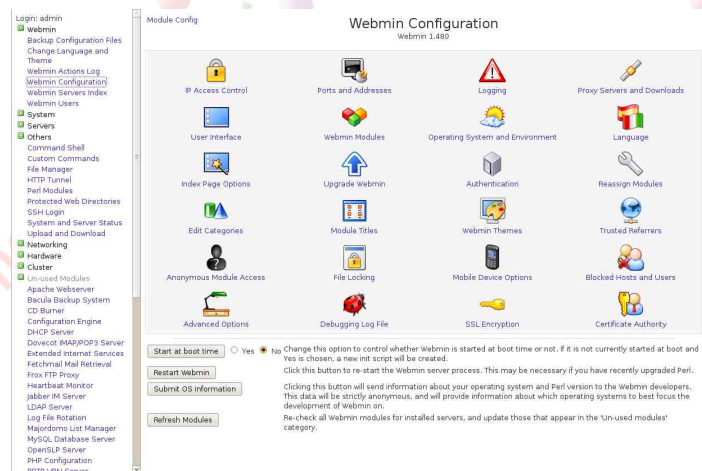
Login: admin
Webmin
Backup Configuration Files
Change Language and Theme
Webmin Actions Log
Webmin Configuration
Webmin Servers Index
Webmin Users
System
Servers
Others
Command Shell
Custom Commands
File Manager
HTTP Tunnel
Perl Modules
Protected Web Directories
SSH Login
System and Server Status
Upload and Download
Networking
Hardware
Cluster
Un-used Modules
Apache Webserver
Bacula Backup System
CD Burner
Configuration Engine
DHCP Server
Dovecot IMAP/POP3 Server
Extended Internet Services
Fetchmail Mail Retrieval
Frox FTP Proxy
Heartbeat Monitor
Jabber IM Server
LDAP Server
Log File Rotation
Majordomo List Manager
MySQL Database Server
OpenSLP Server
PHP Configuration
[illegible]

Module Config

Webmin Configuration
Webmin 1.480

| IP Access Control | Ports and Addresses | Logging | Proxy Servers and Downloads |
|---|---|---|---|
| User Interface | Webmin Modules | Operating System and Environment | Language |
| Index Page Options | Upgrade Webmin | Authentication | Reassign Modules |
| Edit Categories | Module Titles | Webmin Themes | Trusted Referrers |
| Anonymous Module Access | File Locking | Mobile Device Options | Blocked Hosts and Users |
| Advanced Options | Debugging Log File | SSL Encryption | Certificate Authority |

Start at boot time ○ Yes ● No Change this option to control whether Webmin is started at boot time or not. If it is not currently started at boot and Yes is chosen, a new init script will be created.

Restart Webmin Click this button to re-start the Webmin server process. This may be necessary if you have recently upgraded Perl.

Submit OS Information Clicking this button will send information about your operating system and Perl version to the Webmin developers. This data will be strictly anonymous, and will provide information about which operating systems to best focus the development of Webmin on.

Refresh Modules Re-check all Webmin modules for installed servers, and update those that appear in the 'Un-used modules' category.